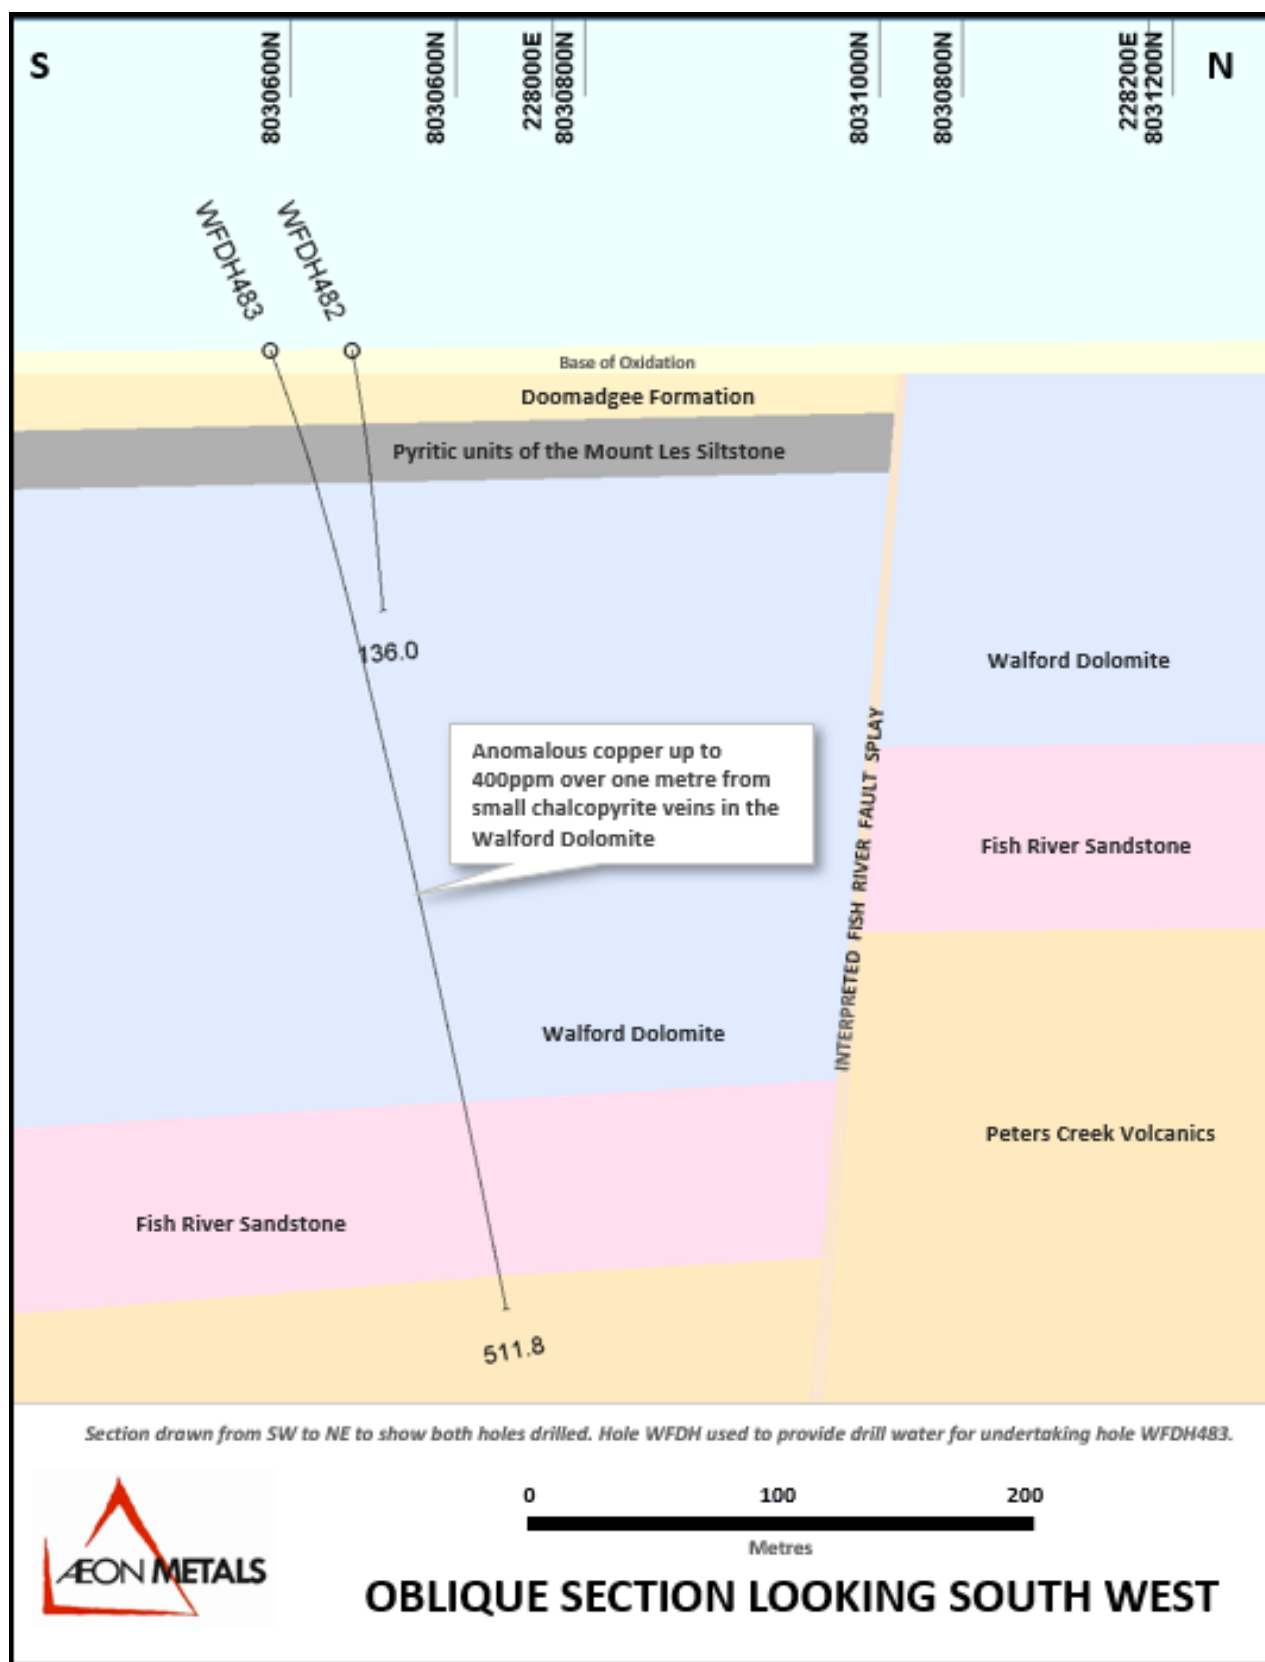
S

8030600N

8030600N

228000E
8030800N

8031000N

8030800N

2282200E
8031200N

N

WFDH483

WFDH482

Base of Oxidation

Doomadgee Formation

Pyritic units of the Mount Les Siltstone

136.0

Walford Dolomite

Anomalous copper up to 400ppm over one metre from small chalcopyrite veins in the Walford Dolomite

INTERPRETED FISH RIVER FAULT SPLAY

Fish River Sandstone

Walford Dolomite

Peters Creek Volcanics

Fish River Sandstone

511.8

Section drawn from SW to NE to show both holes drilled. Hole WFDH used to provide drill water for undertaking hole WFDH483.

0

100

200

Metres

ÆON METALS

OBLIQUE SECTION LOOKING SOUTH WEST